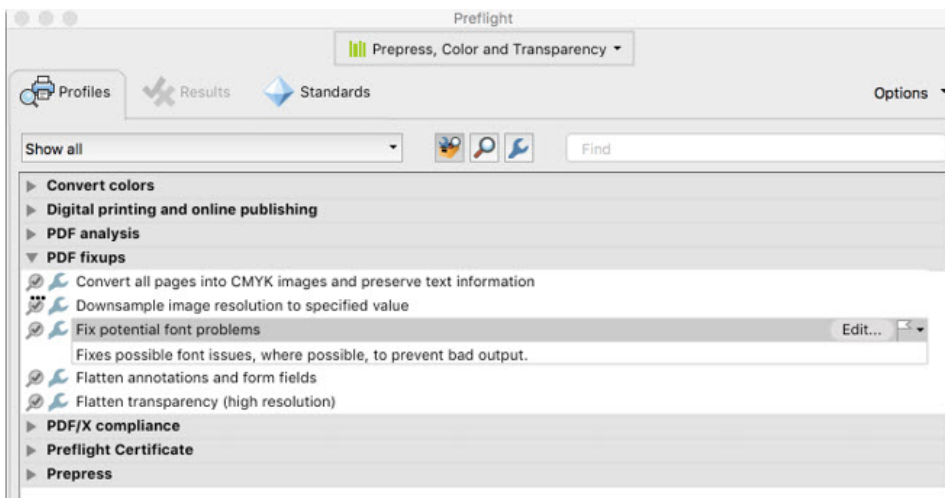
Preflight

Prepress, Color and Transparency

Profiles

Results

Standards

Options

Show all

Find

Convert colors

Digital printing and online publishing

PDF analysis

PDF fixups

Convert all pages into CMYK images and preserve text information

Downsample image resolution to specified value

Fix potential font problems

Edit...

Fixes possible font issues, where possible, to prevent bad output.

Flatten annotations and form fields

Flatten transparency (high resolution)

PDF/X compliance

Preflight Certificate

Prepress